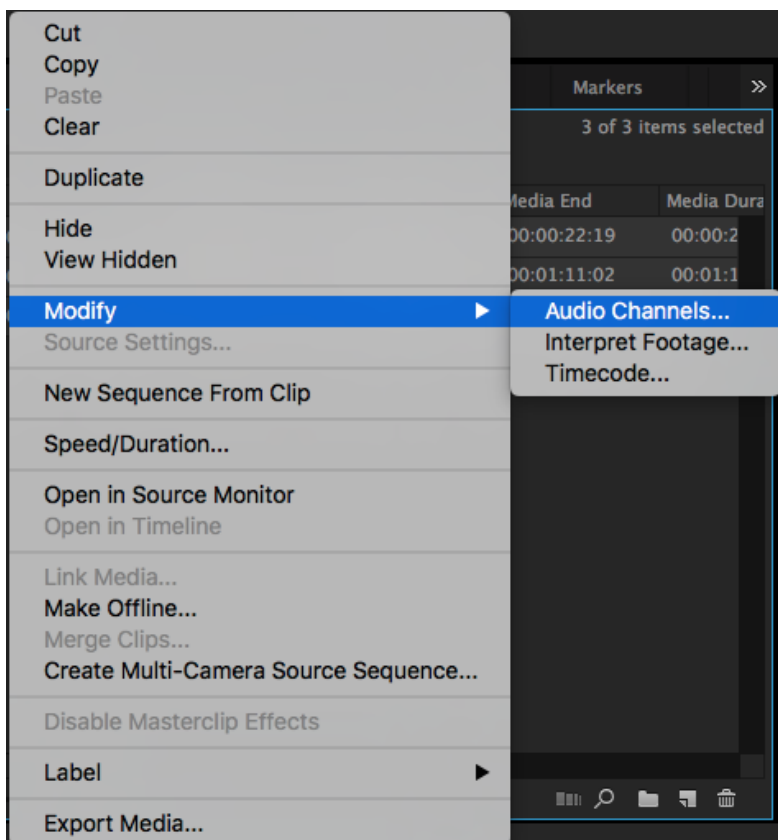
Cut
Copy
Paste
Clear

Duplicate

Hide
View Hidden

Modify
Source Settings...

New Sequence From Clip

Speed/Duration...

Open in Source Monitor
Open in Timeline

Link Media...
Make Offline...
Merge Clips...
Create Multi-Camera Source Sequence...

Disable Masterclip Effects

Label

Export Media...

Audio Channels...
Interpret Footage...
Timecode...

Markers
»
3 of 3 items selected

| edia End | Media Dura |
|---|---|
| 00:00:22:19 | 00:00:2 |
| 00:01:11:02 | 00:01:1 |